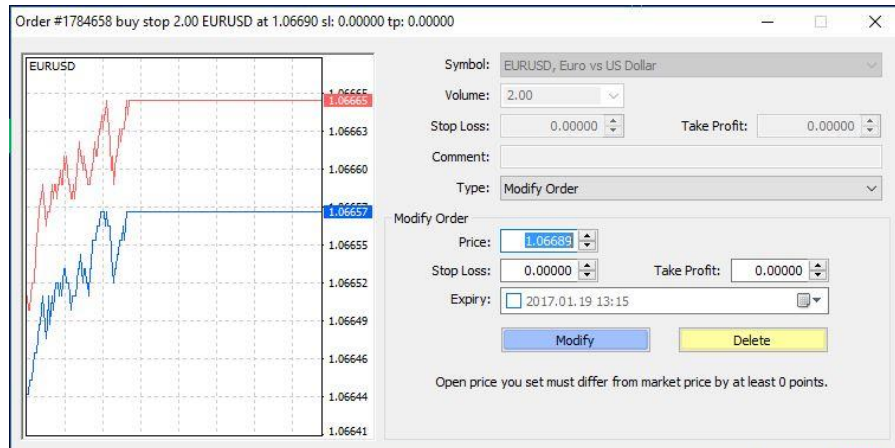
Order #1784658 buy stop 2.00 EURUSD at 1.06690 sl: 0.00000 tp: 0.00000

EURUSD

1.06665
1.06663
1.06660
1.06657
1.06655
1.06652
1.06649
1.06646
1.06644
1.06641

Symbol: EURUSD, Euro vs US Dollar
Volume: 2.00
Stop Loss: 0.00000
Take Profit: 0.00000
Comment:
Type: Modify Order

Modify Order
Price: 1.06689
Stop Loss: 0.00000
Take Profit: 0.00000
Expiry: 2017.01.19 13:15

Modify
Delete

Open price you set must differ from market price by at least 0 points.